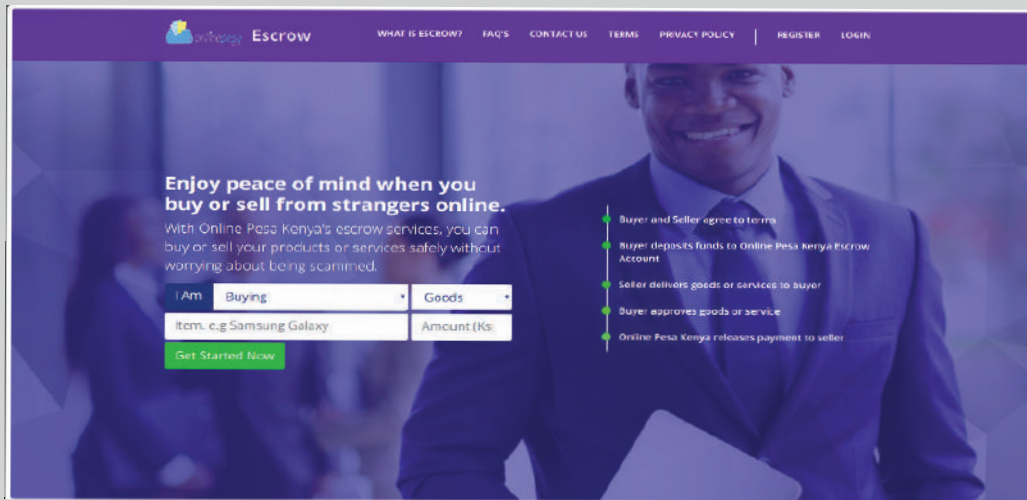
onlinepesa Escrow

WHAT IS ESCROW? FAQ'S CONTACT US TERMS PRIVACY POLICY | REGISTER LOGIN

Enjoy peace of mind when you buy or sell from strangers online.

With Online Pesa Kenya's escrow services, you can buy or sell your products or services safely without worrying about being scammed.

I Am Buying Goods

Item. e.g Samsung Galaxy Amount (Ks

Get Started Now

Buyer and Seller agree to terms

Buyer deposits funds to Online Pesa Kenya Escrow Account

Seller delivers goods or services to buyer

Buyer approves goods or service

Online Pesa Kenya releases payment to seller